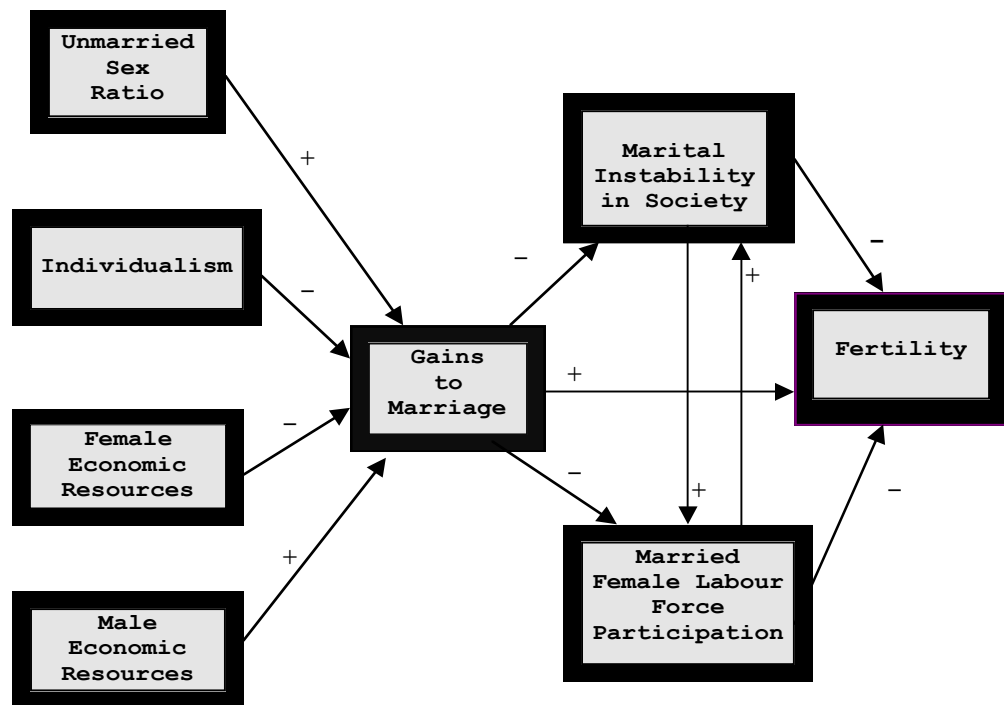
Unmarried Sex Ratio

Individualism

Female Economic Resources

Male Economic Resources

Gains to Marriage

Marital Instability in Society

Married Female Labour Force Participation

Fertility

+

−

−

+

−

+

−

+

+

−

−